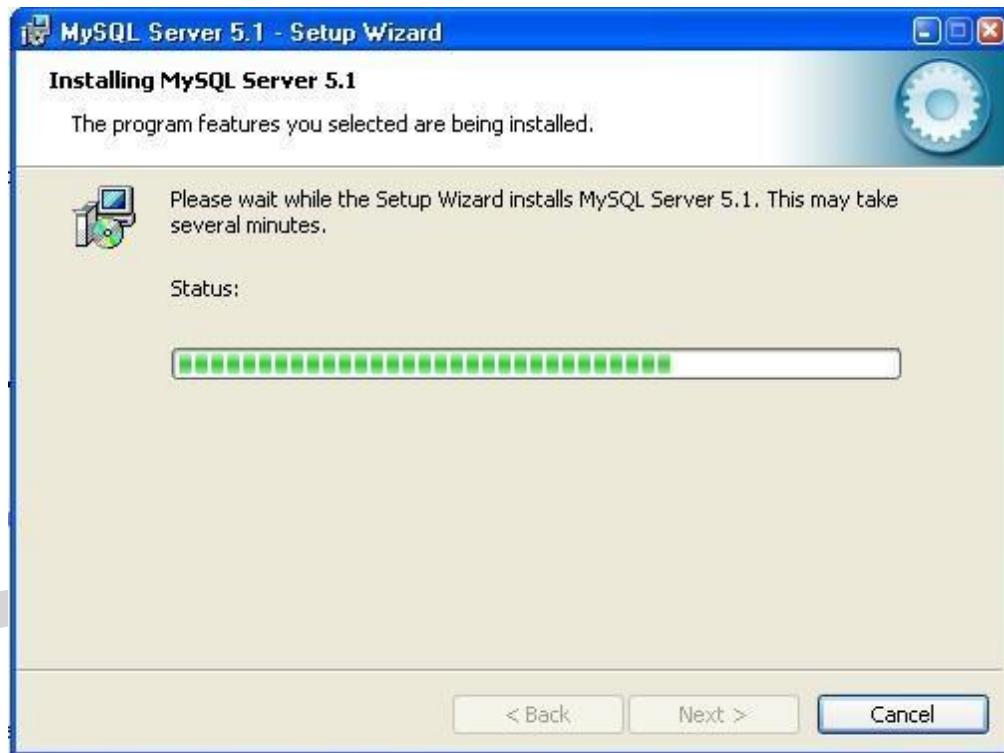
MySQL Server 5.1 - Setup Wizard

Installing MySQL Server 5.1

The program features you selected are being installed.

Please wait while the Setup Wizard installs MySQL Server 5.1. This may take several minutes.

Status:

< Back
Next >
Cancel